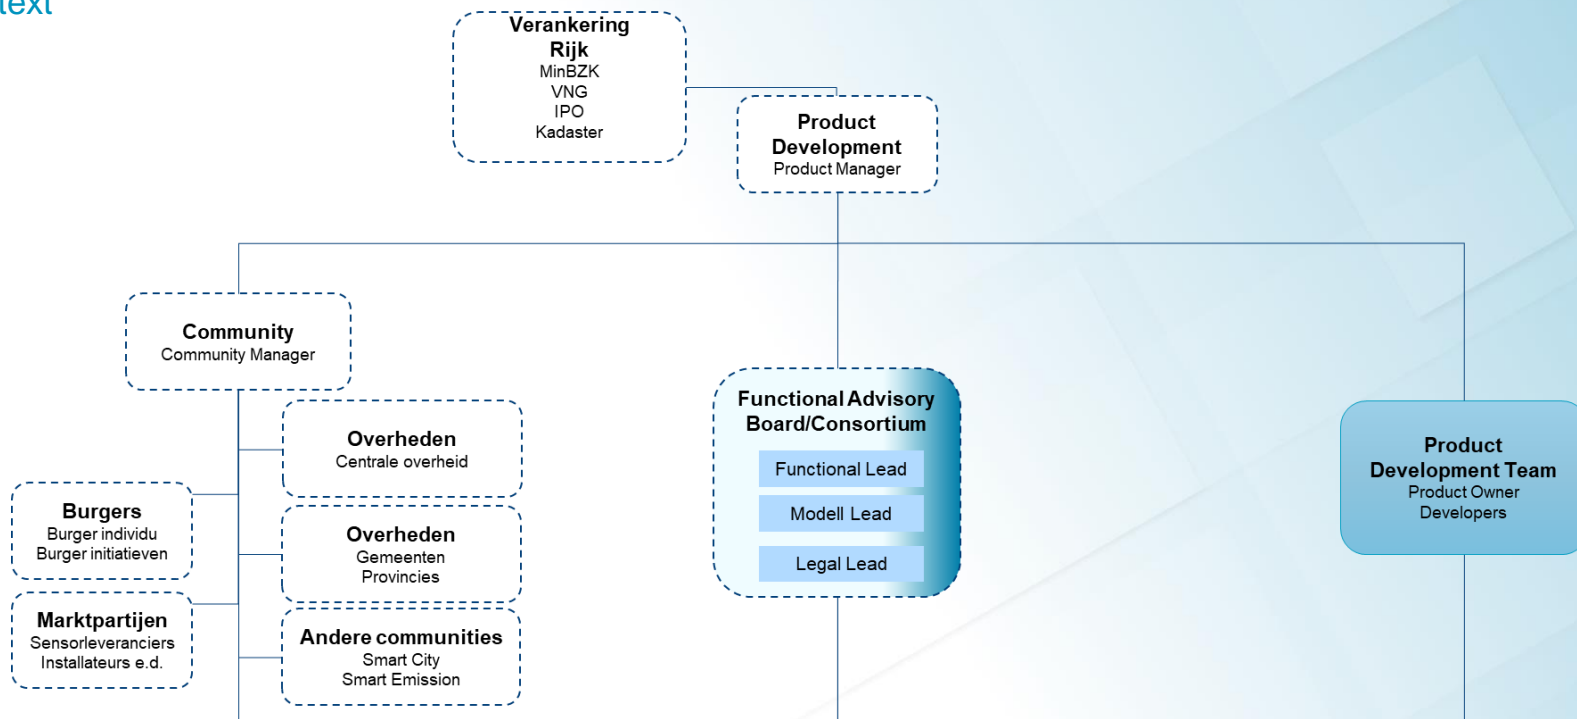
text

Verankering Rijk
MinBZK
VNG
IPO
Kadaster

Product Development
Product Manager

Community
Community Manager

Overheden
Centrale overheid

Burgers
Burger individu
Burger initiatieven

Overheden
Gemeenten
Provincies

Marktpartijen
Sensorleveranciers
Installateurs e.d.

Andere communities
Smart City
Smart Emission

Functional Advisory Board/Consortium
Functional Lead
Modell Lead
Legal Lead

Product Development Team
Product Owner
Developers